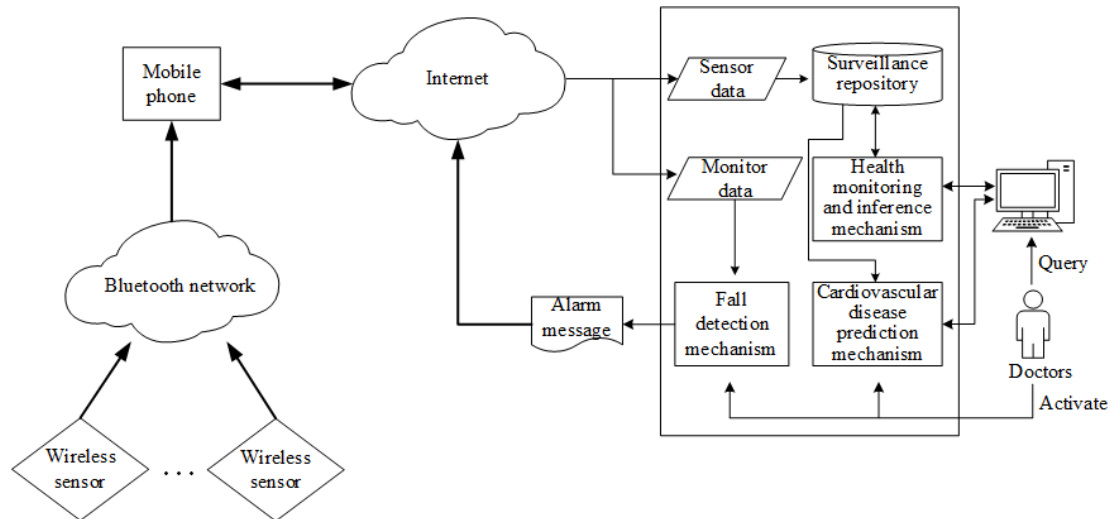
Mobile phone

Internet

Sensor data

Surveillance repository

Monitor data

Health monitoring and inference mechanism

Bluetooth network

Alarm message

Fall detection mechanism

Cardiovascular disease prediction mechanism

Query

Doctors

Activate

Wireless sensor

. . .

Wireless sensor